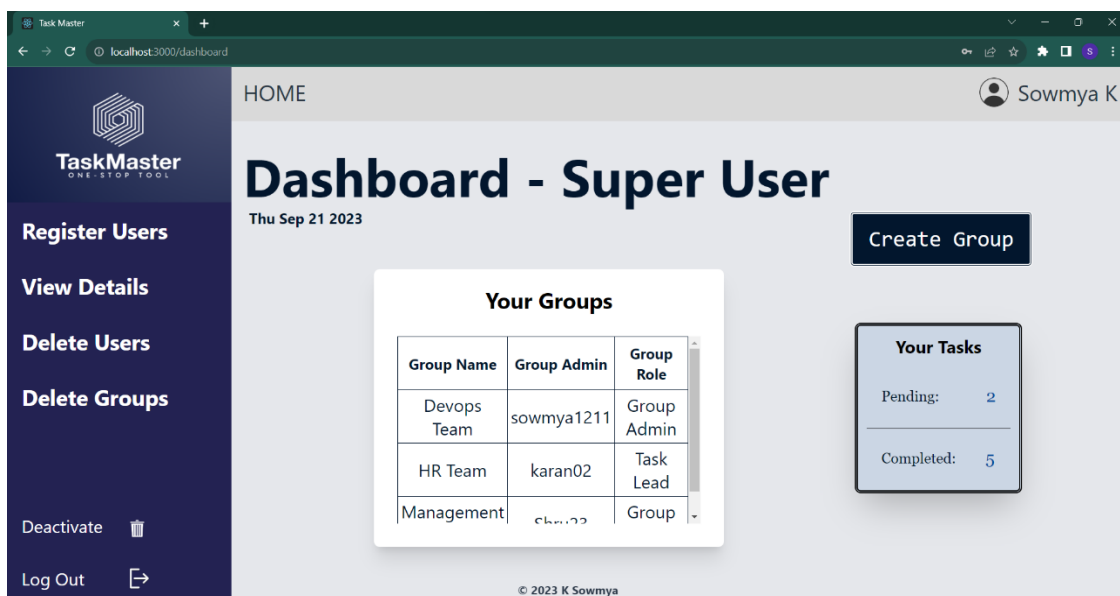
Task Master
localhost:3000/dashboard

TaskMaster
ONE-STOP TOOL

Register Users

View Details

Delete Users

Delete Groups

Deactivate

Log Out

HOME

Sowmya K

Dashboard - Super User

Thu Sep 21 2023

Create Group

Your Groups

| Group Name | Group Admin | Group Role |
|---|---|---|
| Devops Team | sowmya1211 | Group Admin |
| HR Team | karan02 | Task Lead |
| Management | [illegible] | Group |

Your Tasks

Pending: 2

Completed: 5

© 2023 K Sowmya